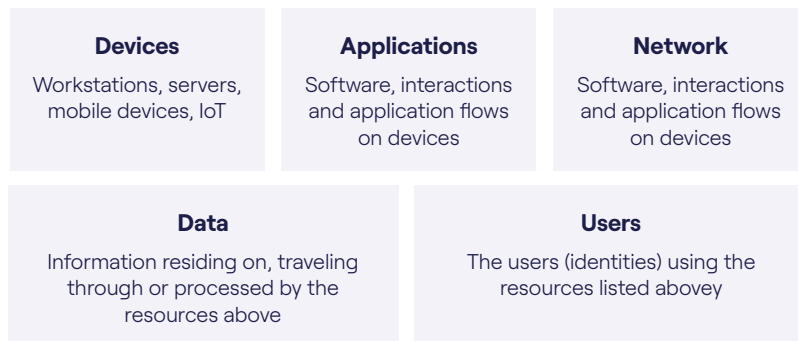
Devices

Workstations, servers, mobile devices, IoT

Applications

Software, interactions and application flows on devices

Network

Software, interactions and application flows on devices

Data

Information residing on, traveling through or processed by the resources above

Users

The users (identities) using the resources listed abovey